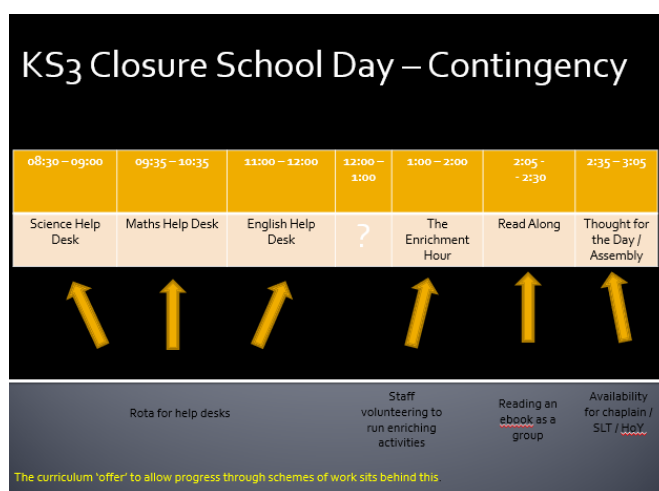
KS3 Closure School Day – Contingency

| 08:30 – 09:00 | 09:35 – 10:35 | 11:00 – 12:00 | 12:00 – 1:00 | 1:00 – 2:00 | 2:05 - - 2:30 | 2:35 – 3:05 |
|---|---|---|---|---|---|---|
| Science Help Desk | Maths Help Desk | English Help Desk | ? | The Enrichment Hour | Read Along | Thought for the Day / Assembly |

Rota for help desks

Staff volunteering to run enriching activities

Reading an ebook as a group

Availability for chaplain / SLT / HoY

The curriculum 'offer' to allow progress through schemes of work sits behind this